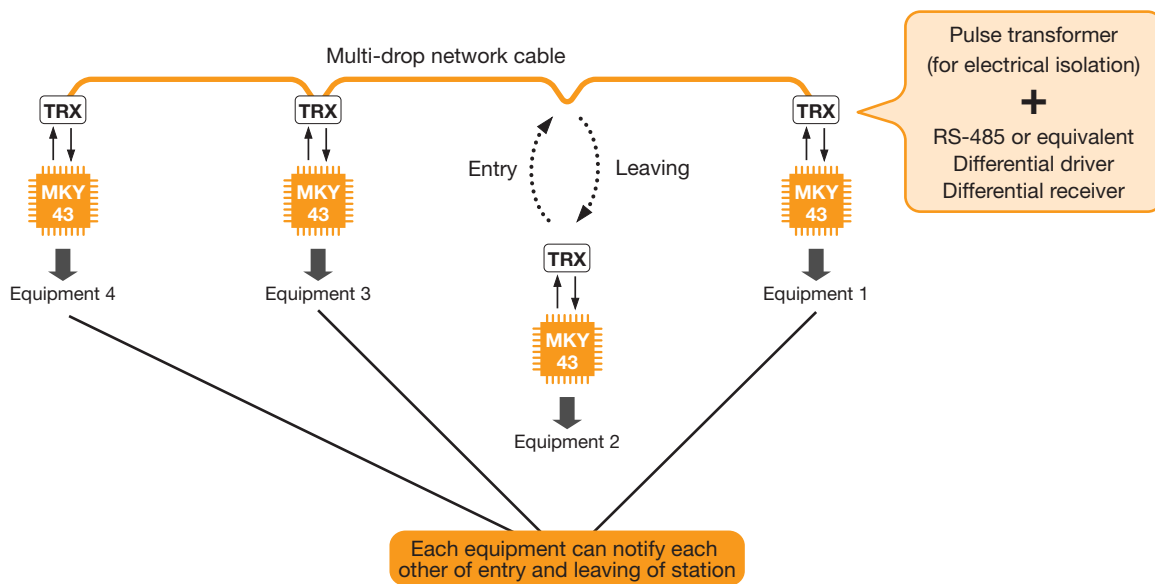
Multi-drop network cable

Pulse transformer
(for electrical isolation)
+
RS-485 or equivalent
Differential driver
Differential receiver

TRX
MKY 43
Equipment 4

TRX
MKY 43
Equipment 3

Entry
Leaving

TRX
MKY 43
Equipment 2

TRX
MKY 43
Equipment 1

Each equipment can notify each other of entry and leaving of station